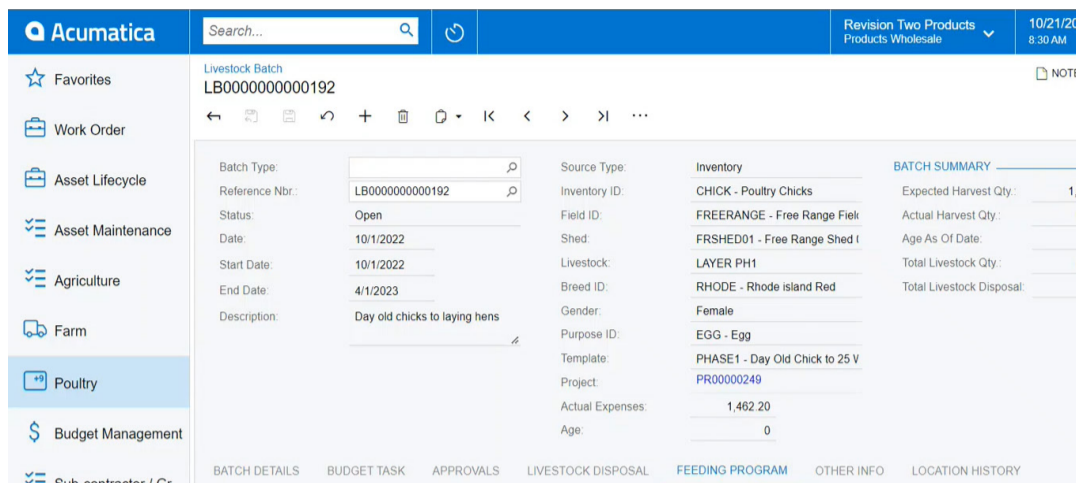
Acumatica

Search...

Revision Two Products
Products Wholesale

10/21/20
8:30 AM

Favorites
Work Order
Asset Lifecycle
Asset Maintenance
Agriculture
Farm
Poultry
Budget Management
Sub-contractor / Cr

Livestock Batch
LB0000000000192

NOTE

Batch Type:
Reference Nbr.: LB0000000000192
Status: Open
Date: 10/1/2022
Start Date: 10/1/2022
End Date: 4/1/2023
Description: Day old chicks to laying hens

Source Type: Inventory
Inventory ID: CHICK - Poultry Chicks
Field ID: FREERANGE - Free Range Fiel
Shed: FRSHED01 - Free Range Shed
Livestock: LAYER PH1
Breed ID: RHODE - Rhode island Red
Gender: Female
Purpose ID: EGG - Egg
Template: PHASE1 - Day Old Chick to 25 V
Project: PR00000249
Actual Expenses: 1,462.20
Age: 0

BATCH SUMMARY
Expected Harvest Qty.: 1,
Actual Harvest Qty.:
Age As Of Date:
Total Livestock Qty.:
Total Livestock Disposal:

BATCH DETAILS BUDGET TASK APPROVALS LIVESTOCK DISPOSAL FEEDING PROGRAM OTHER INFO LOCATION HISTORY